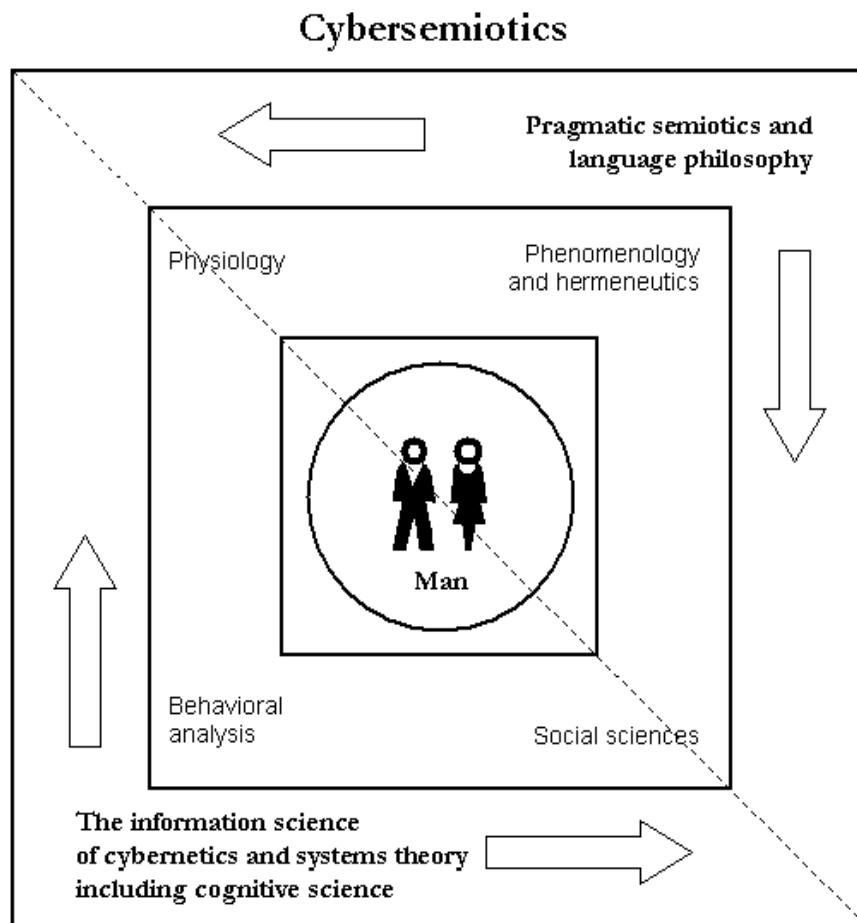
Cybersemiotics

Pragmatic semiotics and language philosophy

Physiology

Phenomenology and hermeneutics

Man

Behavioral analysis

Social sciences

The information science of cybernetics and systems theory including cognitive science